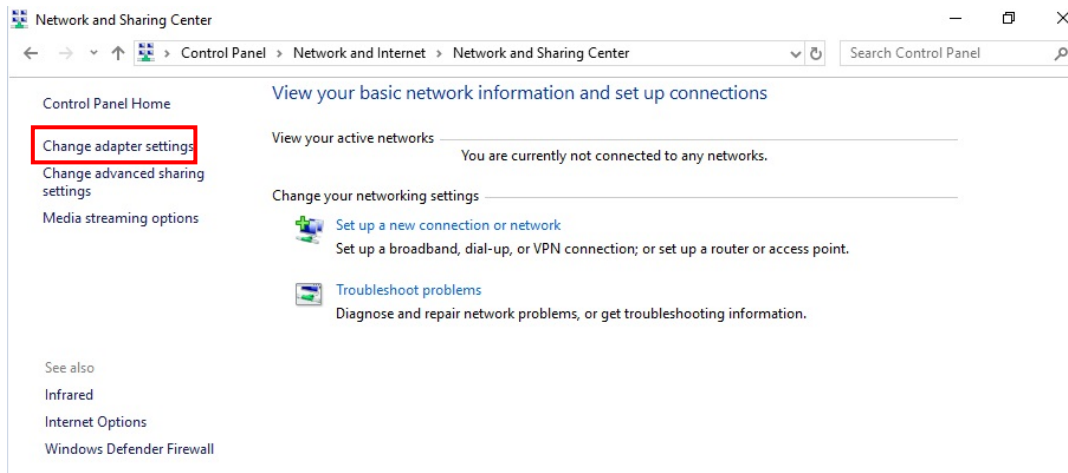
Network and Sharing Center

Control Panel > Network and Internet > Network and Sharing Center

Search Control Panel

Control Panel Home

Change adapter settings

Change advanced sharing settings

Media streaming options

View your basic network information and set up connections

View your active networks

You are currently not connected to any networks.

Change your networking settings

Set up a new connection or network

Set up a broadband, dial-up, or VPN connection; or set up a router or access point.

Troubleshoot problems

Diagnose and repair network problems, or get troubleshooting information.

See also

Infrared

Internet Options

Windows Defender Firewall